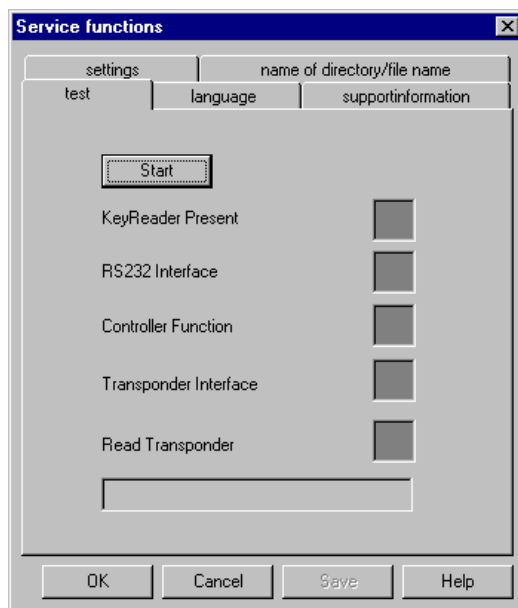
Service functions

settings
name of directory/file name
test
language
supportinformation

Start

KeyReader Present

RS232 Interface

Controller Function

Transponder Interface

Read Transponder

OK
Cancel
Save
Help